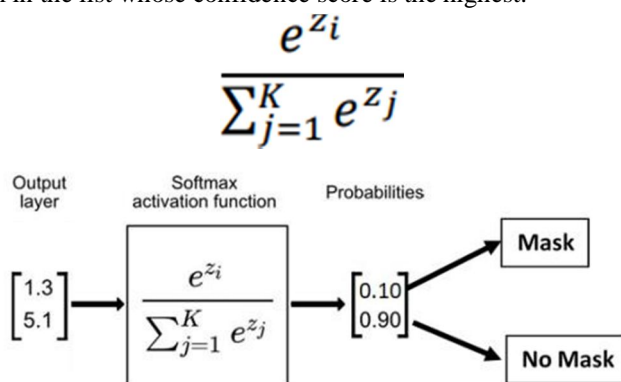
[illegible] the list whose confidence score is the highest.

$\frac{e^{z_i}}{\sum_{j=1}^{K} e^{z_j}}$

Output layer

Softmax activation function

Probabilities

$\begin{bmatrix} 1.3 \\ 5.1 \end{bmatrix}$

$\frac{e^{z_i}}{\sum_{j=1}^{K} e^{z_j}}$

$\begin{bmatrix} 0.10 \\ 0.90 \end{bmatrix}$

Mask

No Mask